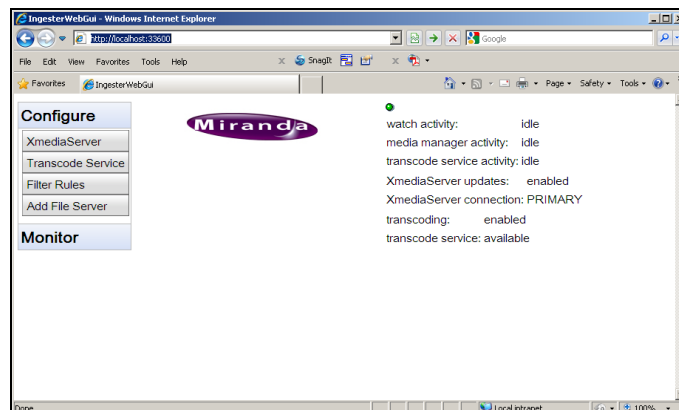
IngesterWebGui - Windows Internet Explorer

http://localhost:33600

Google

File Edit View Favorites Tools Help

SnagIt

Favorites

IngesterWebGui

Page ▾ Safety ▾ Tools ▾

Configure

XmediaServer

Transcode Service

Filter Rules

Add File Server

Monitor

Miranda

watch activity: idle

media manager activity: idle

transcode service activity: idle

XmediaServer updates: enabled

XmediaServer connection: PRIMARY

transcoding: enabled

transcode service: available

Done

Local intranet

100%